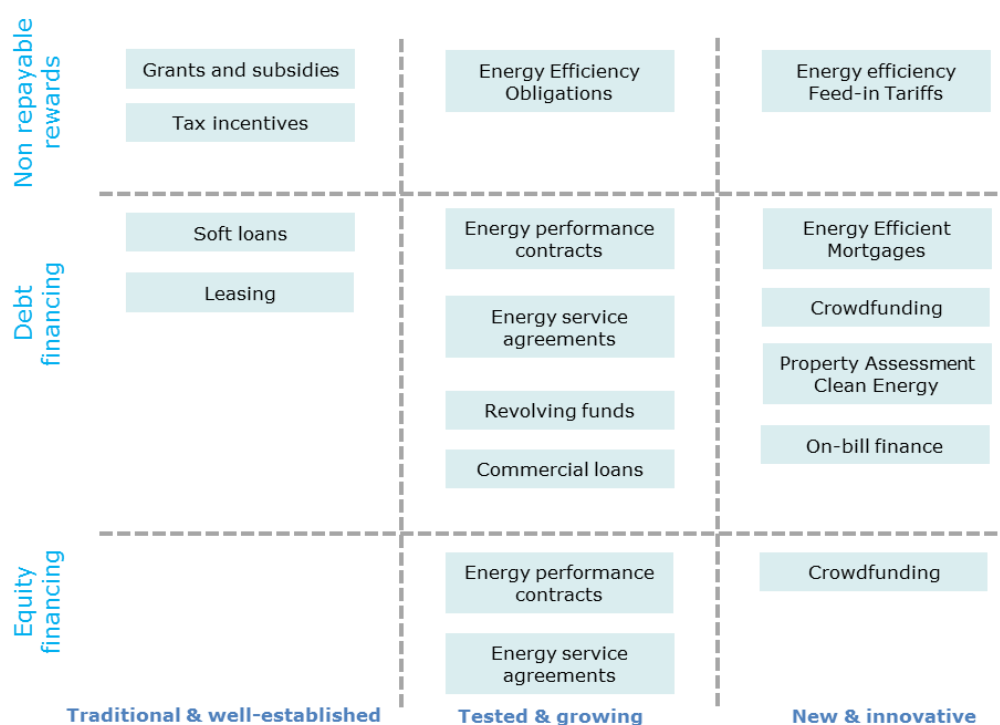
Non repayable rewards

Grants and subsidies

Tax incentives

Energy Efficiency Obligations

Energy efficiency Feed-in Tariffs

Debt financing

Soft loans

Leasing

Energy performance contracts

Energy service agreements

Revolving funds

Commercial loans

Energy Efficient Mortgages

Crowdfunding

Property Assessment Clean Energy

On-bill finance

Equity financing

Energy performance contracts

Energy service agreements

Crowdfunding

Traditional & well-established

Tested & growing

New & innovative